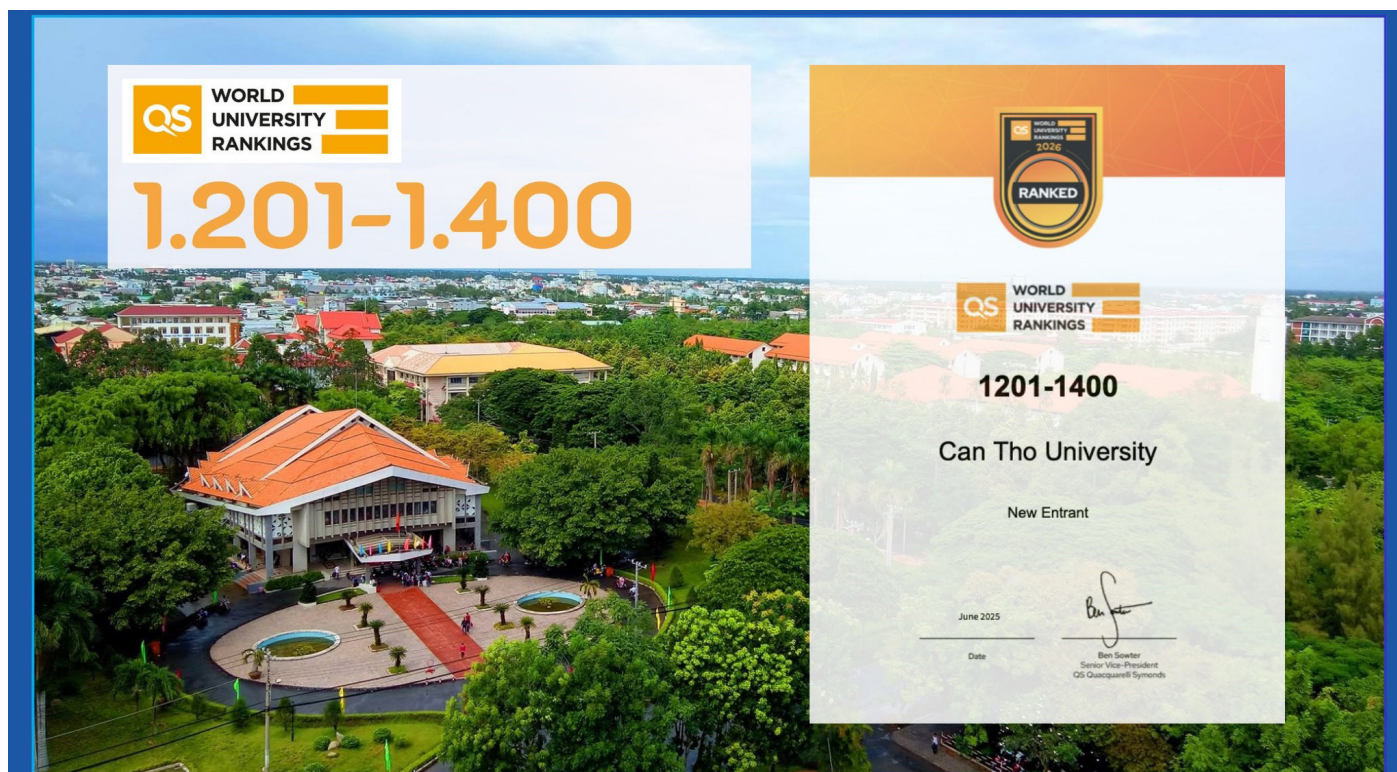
QS WORLD UNIVERSITY RANKINGS

1.201-1.400

QS WORLD UNIVERSITY RANKINGS 2026 RANKED

QS WORLD UNIVERSITY RANKINGS

1201-1400

Can Tho University

New Entrant

June 2025
Date

Ben Sowter
Ben Sowter
Senior Vice-President
QS Quacquarelli Symonds